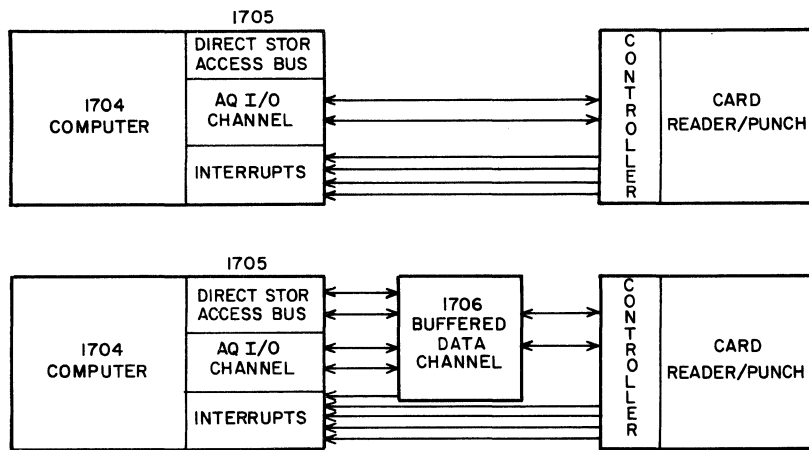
1705

1704 COMPUTER

DIRECT STOR ACCESS BUS

AQ I/O CHANNEL

INTERRUPTS

CONTROLLER

CARD READER/PUNCH

1705

1704 COMPUTER

DIRECT STOR ACCESS BUS

AQ I/O CHANNEL

INTERRUPTS

1706 BUFFERED DATA CHANNEL

CONTROLLER

CARD READER/PUNCH